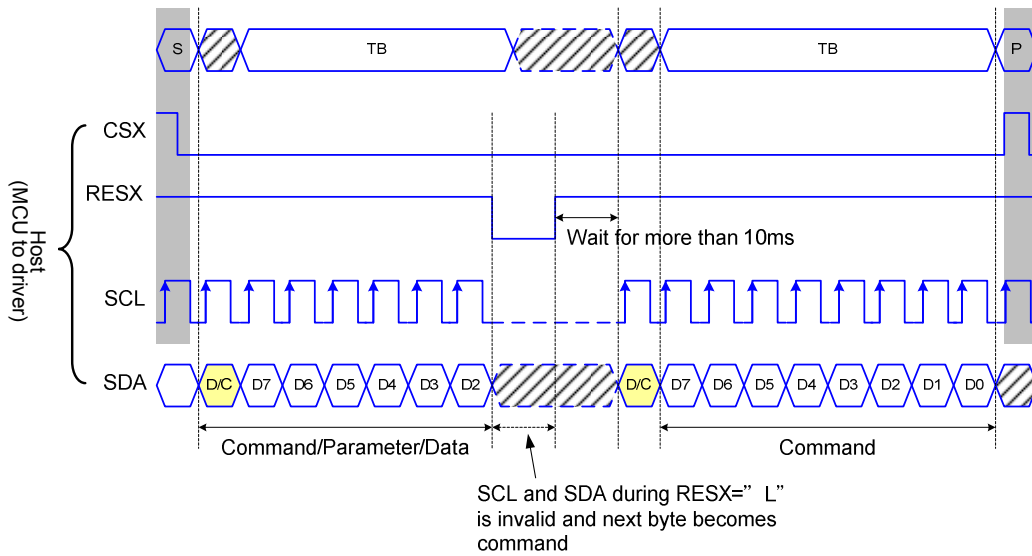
S
TB
TB
P
Host
(MCU to driver)
CSX
RESX
Wait for more than 10ms
SCL
SDA
D/C
D7
D6
D5
D4
D3
D2
D/C
D7
D6
D5
D4
D3
D2
D1
D0
Command/Parameter/Data
Command
SCL and SDA during RESX=" L" is invalid and next byte becomes command